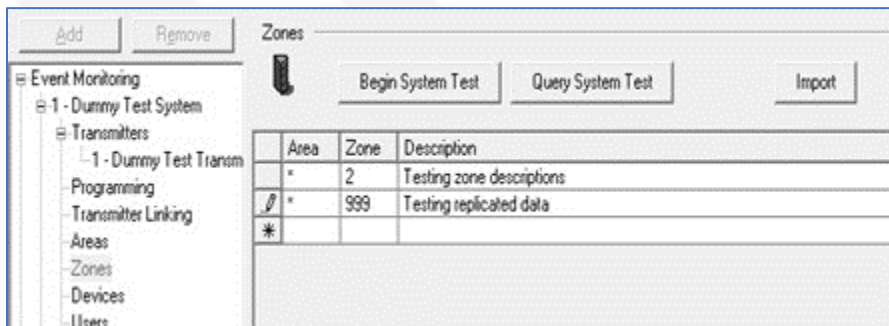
Add Remove

Event Monitoring
1 - Dummy Test System
Transmitters
1 - Dummy Test Transm
Programming
Transmitter Linking
Areas
Zones
Devices
Users

Zones

Begin System Test Query System Test Import

| | Area | Zone | Description |
|---|---|---|---|
| | * | 2 | Testing zone descriptions |
| | * | 999 | Testing replicated data |
| * | | | |